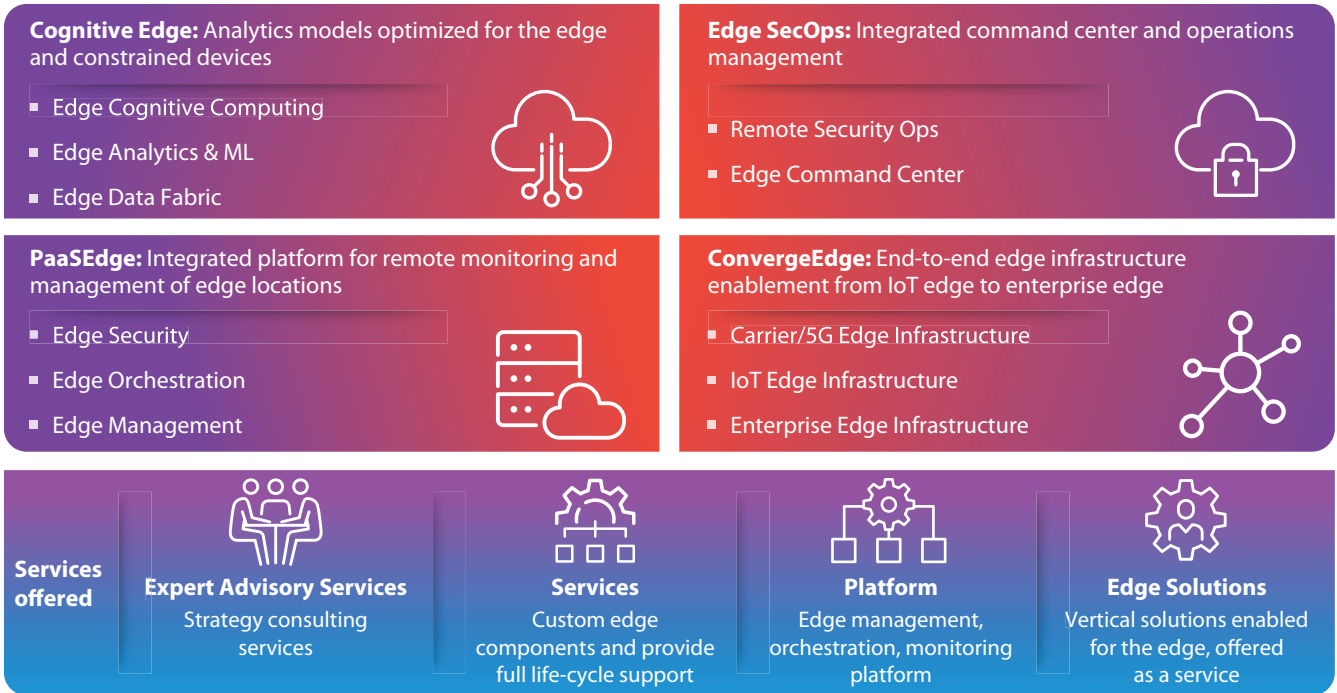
**Cognitive Edge:** Analytics models optimized for the edge and constrained devices

- Edge Cognitive Computing
- Edge Analytics & ML
- Edge Data Fabric

**Edge SecOps:** Integrated command center and operations management

- Remote Security Ops
- Edge Command Center

**PaaSEdge:** Integrated platform for remote monitoring and management of edge locations

- Edge Security
- Edge Orchestration
- Edge Management

**ConvergeEdge:** End-to-end edge infrastructure enablement from IoT edge to enterprise edge

- Carrier/5G Edge Infrastructure
- IoT Edge Infrastructure
- Enterprise Edge Infrastructure

**Services offered**

**Expert Advisory Services**
Strategy consulting services

**Services**
Custom edge components and provide full life-cycle support

**Platform**
Edge management, orchestration, monitoring platform

**Edge Solutions**
Vertical solutions enabled for the edge, offered as a service